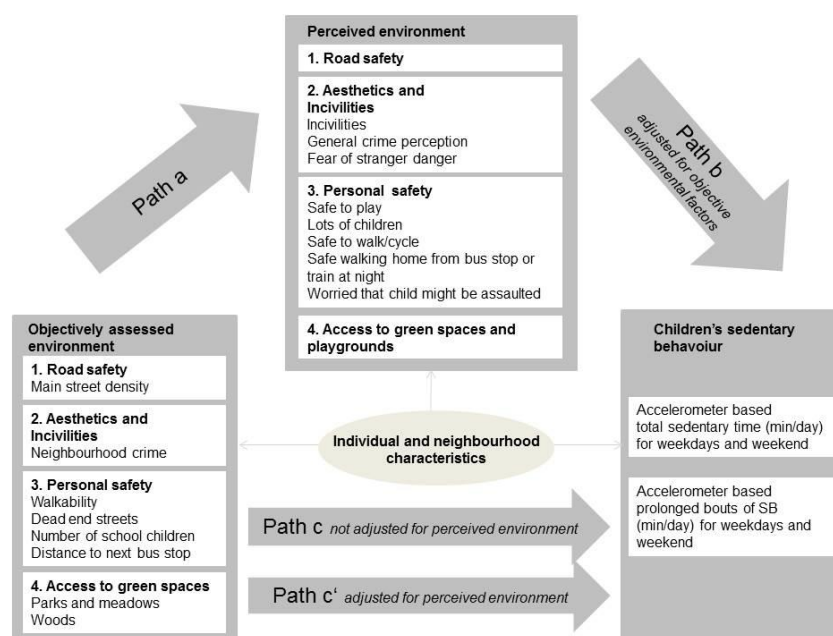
Perceived environment

1. Road safety

2. Aesthetics and Incivilities
Incivilities
General crime perception
Fear of stranger danger

3. Personal safety
Safe to play
Lots of children
Safe to walk/cycle
Safe walking home from bus stop or train at night
Worried that child might be assaulted

4. Access to green spaces and playgrounds

Path a

Path b adjusted for objective environmental factors

Objectively assessed environment

1. Road safety
Main street density

2. Aesthetics and Incivilities
Neighbourhood crime

3. Personal safety
Walkability
Dead end streets
Number of school children
Distance to next bus stop

4. Access to green spaces
Parks and meadows
Woods

Individual and neighbourhood characteristics

Path c not adjusted for perceived environment

Path c' adjusted for perceived environment

Children's sedentary behaviour

Accelerometer based total sedentary time (min/day) for weekdays and weekend

Accelerometer based prolonged bouts of SB (min/day) for weekdays and weekend